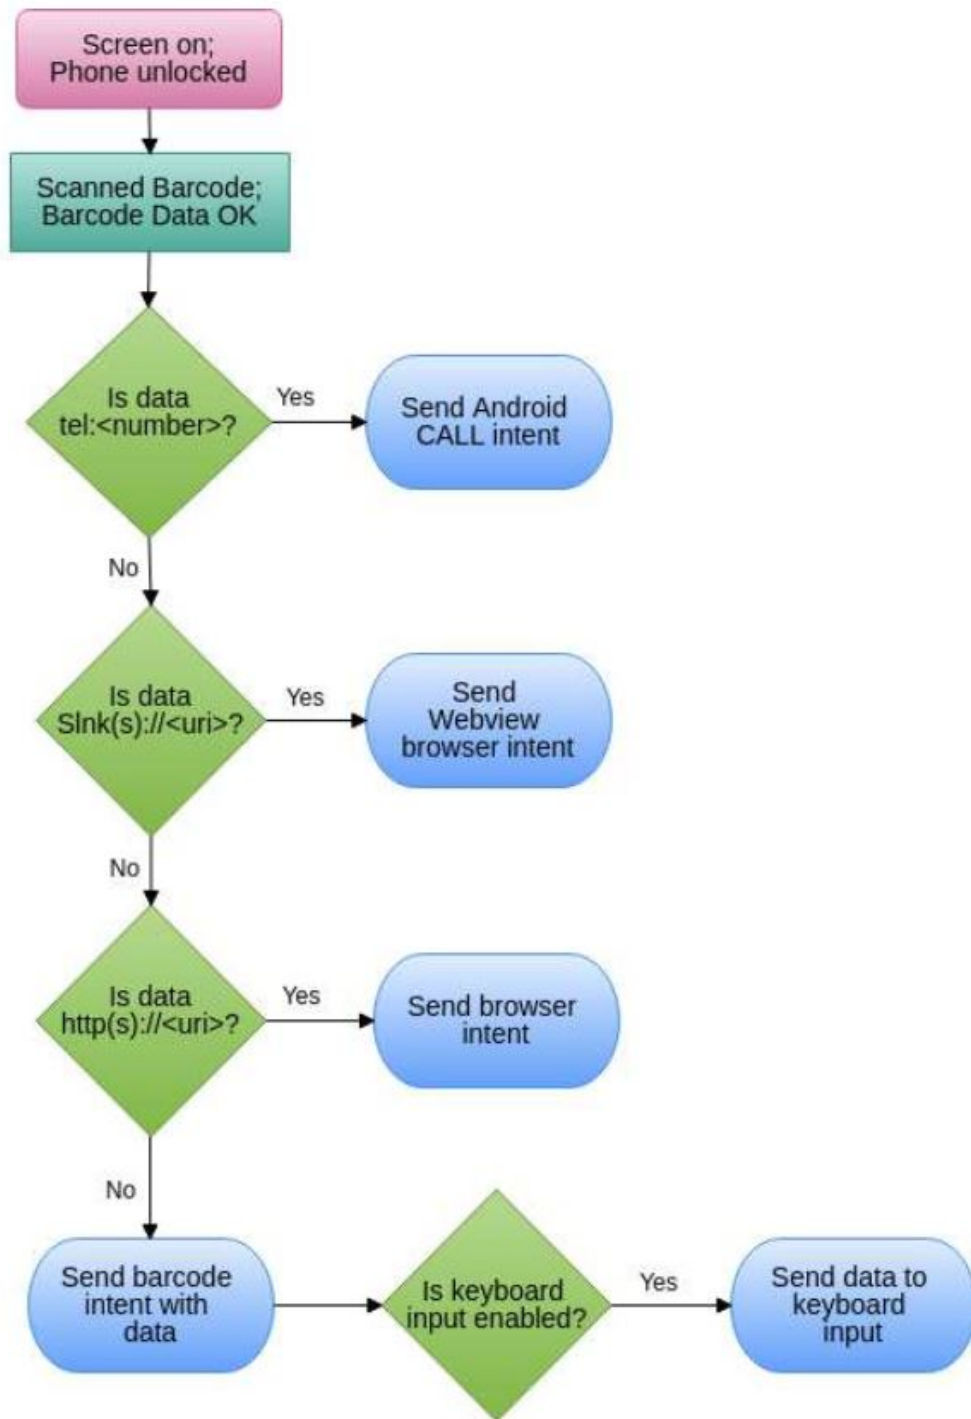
Screen on;
Phone unlocked

Scanned Barcode;
Barcode Data OK

Is data tel:<number>?

Yes

Send Android CALL intent

No

Is data Slnk(s)://<uri>?

Yes

Send Webview browser intent

No

Is data http(s)://<uri>?

Yes

Send browser intent

No

Send barcode intent with data

Is keyboard input enabled?

Yes

Send data to keyboard input